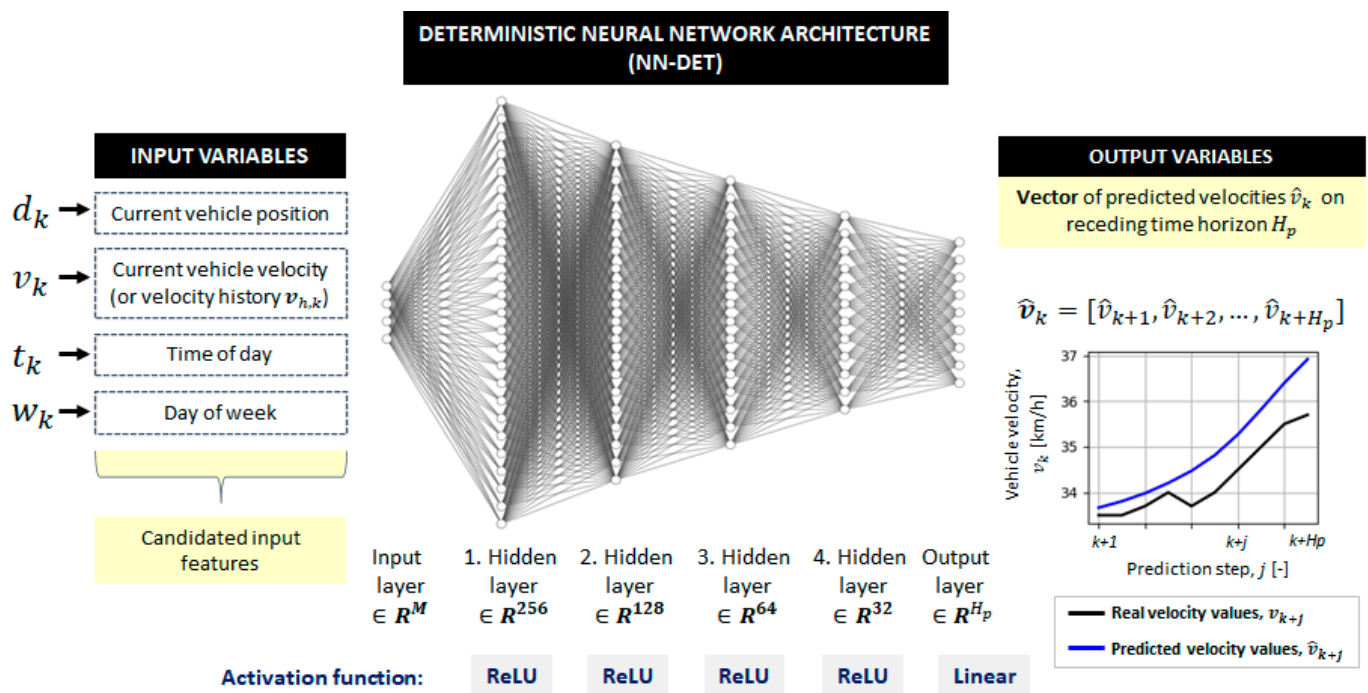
DETERMINISTIC NEURAL NETWORK ARCHITECTURE (NN-DET)

INPUT VARIABLES

$d_k$ Current vehicle position

$v_k$ Current vehicle velocity (or velocity history $\boldsymbol{v}_{h,k}$)

$t_k$ Time of day

$w_k$ Day of week

Candidated input features

Input layer $\in \boldsymbol{R}^M$

1. Hidden layer $\in \boldsymbol{R}^{256}$

2. Hidden layer $\in \boldsymbol{R}^{128}$

3. Hidden layer $\in \boldsymbol{R}^{64}$

4. Hidden layer $\in \boldsymbol{R}^{32}$

Output layer $\in \boldsymbol{R}^{H_p}$

Activation function: ReLU ReLU ReLU ReLU Linear

OUTPUT VARIABLES

Vector of predicted velocities $\hat{v}_k$ on receding time horizon $H_p$

$\hat{\boldsymbol{v}}_k = [\hat{v}_{k+1}, \hat{v}_{k+2}, \dots, \hat{v}_{k+H_p}]$

Vehicle velocity, $v_k$ [km/h]

37
36
35
34

k+1 k+j k+Hp

Prediction step, $j$ [-]

Real velocity values, $v_{k+j}$

Predicted velocity values, $\hat{v}_{k+j}$